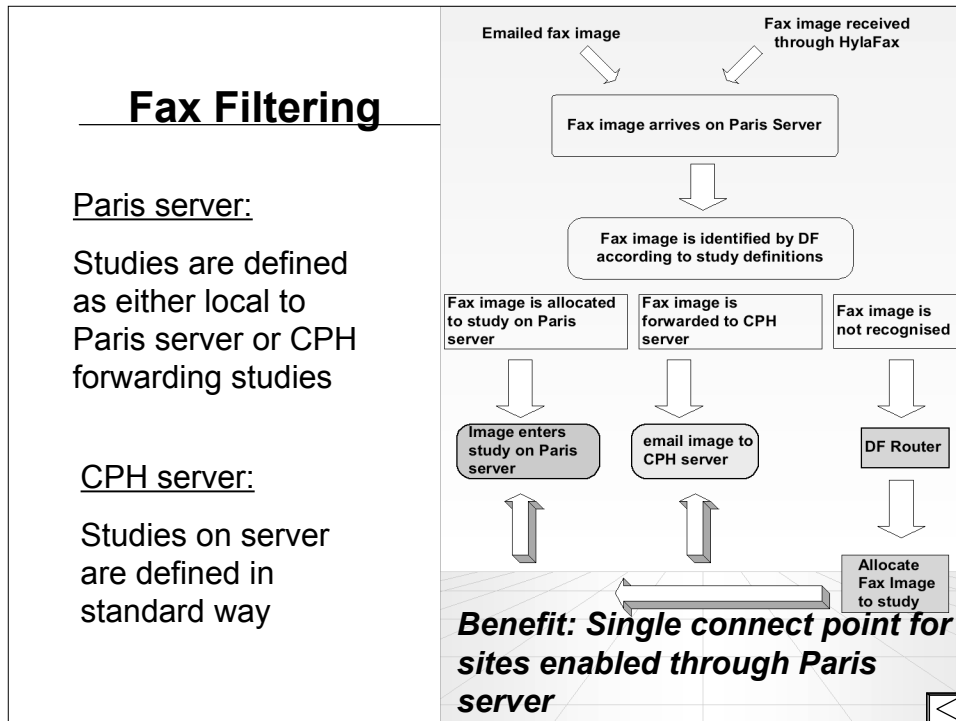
Fax Filtering

Paris server:

Studies are defined as either local to Paris server or CPH forwarding studies

CPH server:

Studies on server are defined in standard way

Emailed fax image

Fax image received through HylaFax

Fax image arrives on Paris Server

Fax image is identified by DF according to study definitions

Fax image is allocated to study on Paris server

Fax image is forwarded to CPH server

Fax image is not recognised

Image enters study on Paris server

email image to CPH server

DF Router

Allocate Fax Image to study

Benefit: Single connect point for sites enabled through Paris server